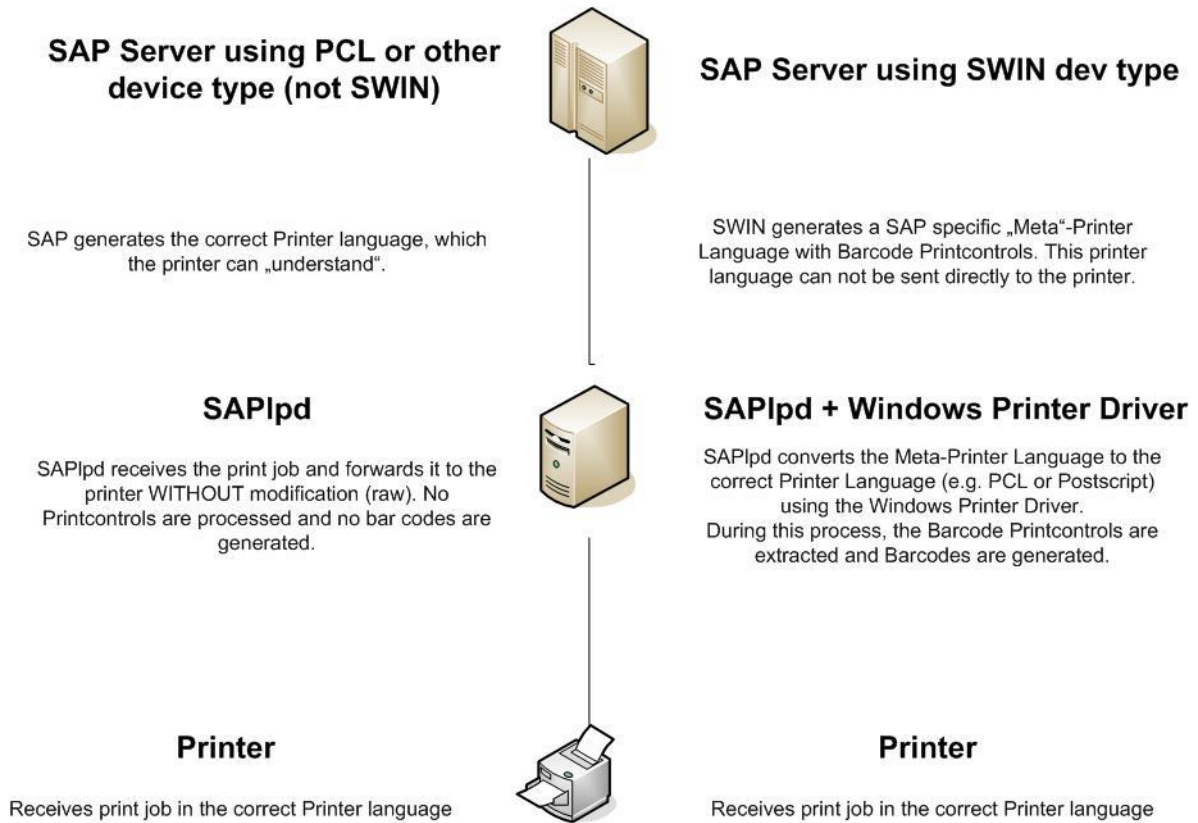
SAP Server using PCL or other device type (not SWIN)

SAP Server using SWIN dev type

SAP generates the correct Printer language, which the printer can „understand“.

SWIN generates a SAP specific „Meta“-Printer Language with Barcode Printcontrols. This printer language can not be sent directly to the printer.

SAPlpd

SAPlpd receives the print job and forwards it to the printer WITHOUT modification (raw). No Printcontrols are processed and no bar codes are generated.

SAPlpd + Windows Printer Driver

SAPlpd converts the Meta-Printer Language to the correct Printer Language (e.g. PCL or Postscript) using the Windows Printer Driver.
During this process, the Barcode Printcontrols are extracted and Barcodes are generated.

Printer

Receives print job in the correct Printer language

Printer

Receives print job in the correct Printer language